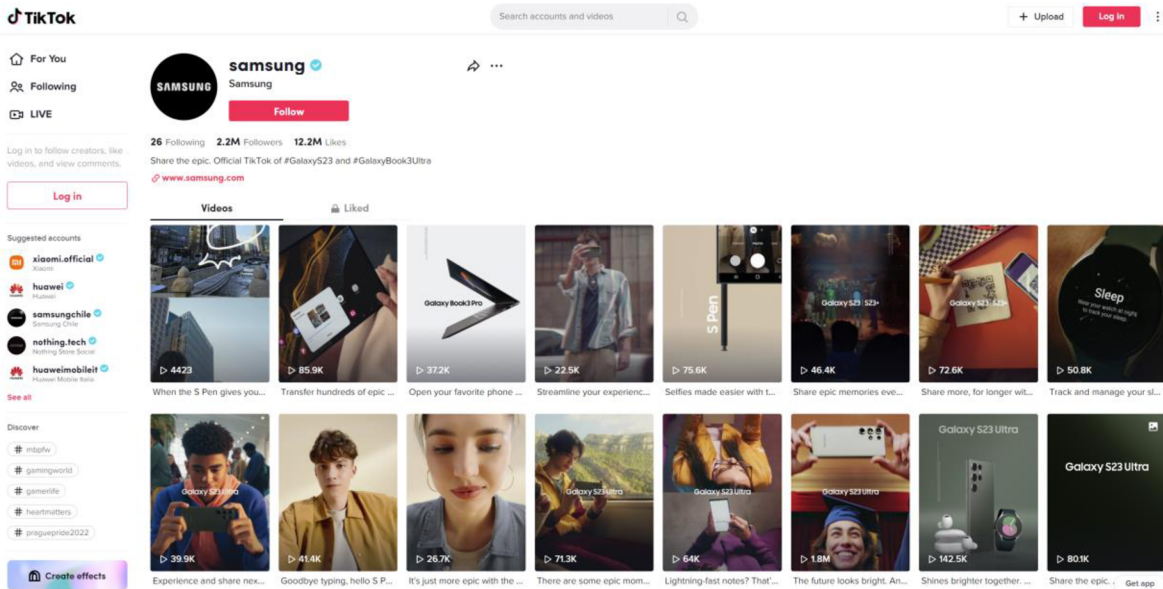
TikTok

Search accounts and videos

+ Upload

Log in

For You

Following

LIVE

Log in to follow creators, like videos, and view comments.

Log in

Suggested accounts

xiaomi.official
Xiaomi

huawei
Huawei

samsungchile
Samsung Chile

nothing.tech
Nothing Store Social

huaweimobileit
Huawei Mobile Italia

See all

Discover

# mbpfw

# gamingworld

# gamerlife

# heartmatters

# praguepride2022

Create effects

samsung
Samsung

Follow

26 Following 2.2M Followers 12.2M Likes

Share the epic. Official TikTok of #GalaxyS23 and #GalaxyBook3Ultra

www.samsung.com

Videos

Liked

4423
When the S Pen gives you...

85.9K
Transfer hundreds of epic ...

Galaxy Book3 Pro
37.2K
Open your favorite phone ...

22.5K
Streamline your experienc...

S Pen
75.6K
Selfies made easier with t...

Galaxy S23 S23+
46.4K
Share epic memories eve...

Galaxy S23 S23+
72.6K
Share more, for longer wit...

Sleep
Wear your watch all night to track your sleep
50.8K
Track and manage your sl...

Galaxy S23 Ultra
39.9K
Experience and share nex...

41.4K
Goodbye typing, hello S P...

26.7K
It's just more epic with the ...

Galaxy S23 Ultra
71.3K
There are some epic mom...

Galaxy S23 Ultra
64K
Lightning-fast notes? That'...

Galaxy S23 Ultra
1.8M
The future looks bright. An...

Galaxy S23 Ultra
142.5K
Shines brighter together. ...

Galaxy S23 Ultra
80.1K
Share the epic. ...

Get app